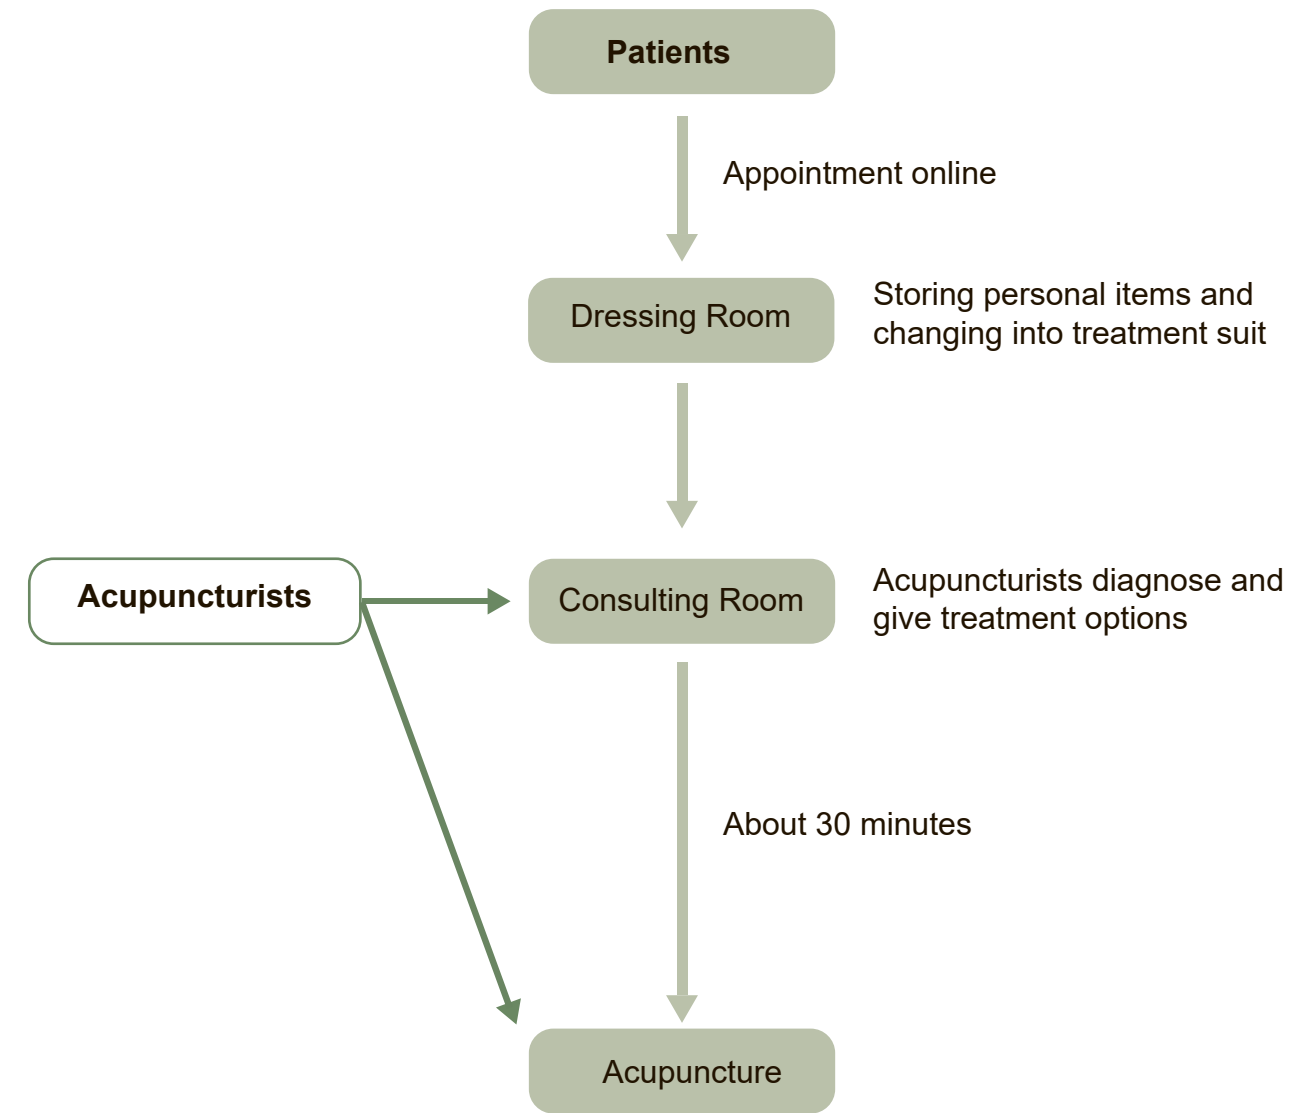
Patients

Appointment online

Dressing Room

Storing personal items and changing into treatment suit

Acupuncturists

Consulting Room

Acupuncturists diagnose and give treatment options

About 30 minutes

Acupuncture